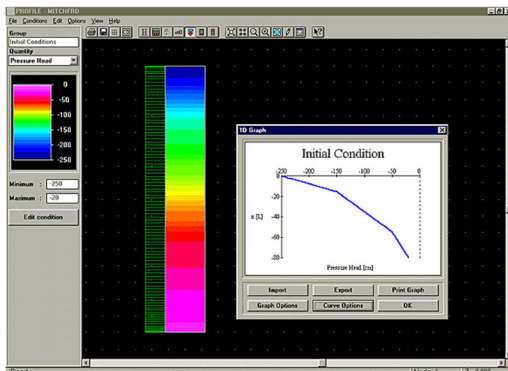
PROFILE - MITCHFRO

File Conditions Edit Options View Help

Group

Initial Conditions

Quantity

Pressure Head

0

-50

-100

-150

-200

-250

Minimum : -250

Maximum : -20

Edit condition

1D Graph

Initial Condition

-250 -200 -150 -100 -50 0

-20

-40

-60

-80

x [L]

Pressure Head [cm]

Import

Export

Print Graph

Graph Options

Curve Options

OK

Ready